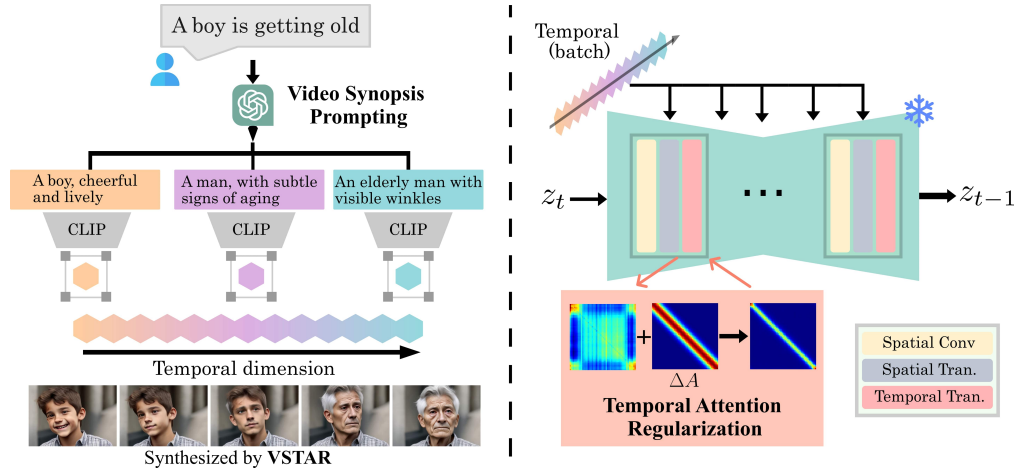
A boy is getting old

Video Synopsis Prompting

A boy, cheerful and lively

A man, with subtle signs of aging

An elderly man with visible winkles

CLIP

CLIP

CLIP

Temporal dimension

Synthesized by VSTAR

Temporal (batch)

$z_t$

...

$z_{t-1}$

+

$\Delta A$

Temporal Attention Regularization

Spatial Conv

Spatial Tran.

Temporal Tran.